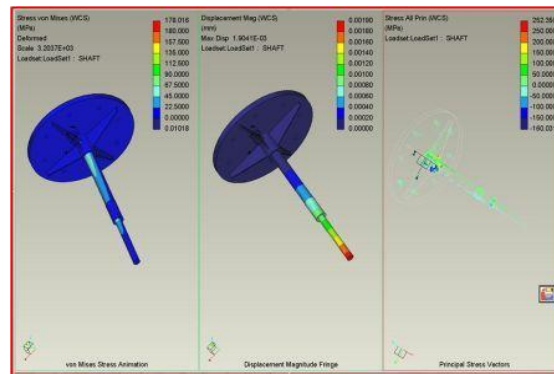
Stress von Mises (WCS)
(MPa)
Deformed
Scale 3.2037E+03
Loadset:LoadSet1 : SHAFT

178.016
180.000
157.500
135.000
112.500
90.0000
67.5000
45.0000
22.5000
0.00000
0.01018

von Mises Stress Animation

Displacement Mag (WCS)
(mm)
Max Disp 1.9041E-03
Loadset:LoadSet1 : SHAFT

0.00190
0.00180
0.00160
0.00140
0.00120
0.00100
0.00080
0.00060
0.00040
0.00020
0.00000

Displacement Magnitude Fringe

Stress All Prin (WCS)
(MPa)
Loadset:LoadSet1 : SHAFT

252.55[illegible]
250.000
200.000
150.000
100.000
50.0000
0.0000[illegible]
-50.000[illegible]
-100.00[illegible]
-150.00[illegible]
-160.01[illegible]

Principal Stress Vectors